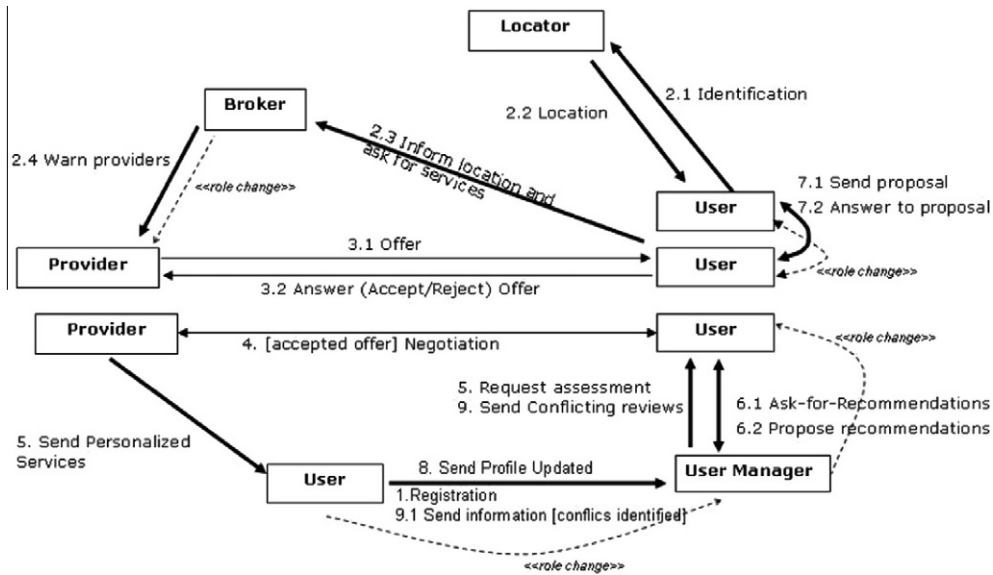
Locator

2.1 Identification

2.2 Location

Broker

2.4 Warn providers

<<role change>>

2.3 Inform location and ask for services

User

7.1 Send proposal

7.2 Answer to proposal

Provider

3.1 Offer

User

<<role change>>

3.2 Answer (Accept/Reject) Offer

Provider

User

<<role change>>

4. [accepted offer] Negotiation

5. Request assessment

9. Send Conflicting reviews

6.1 Ask-for-Recommendations

6.2 Propose recommendations

5. Send Personalized Services

User

8. Send Profile Updated

User Manager

1.Registration

9.1 Send information [conflics identified]

<<role change>>